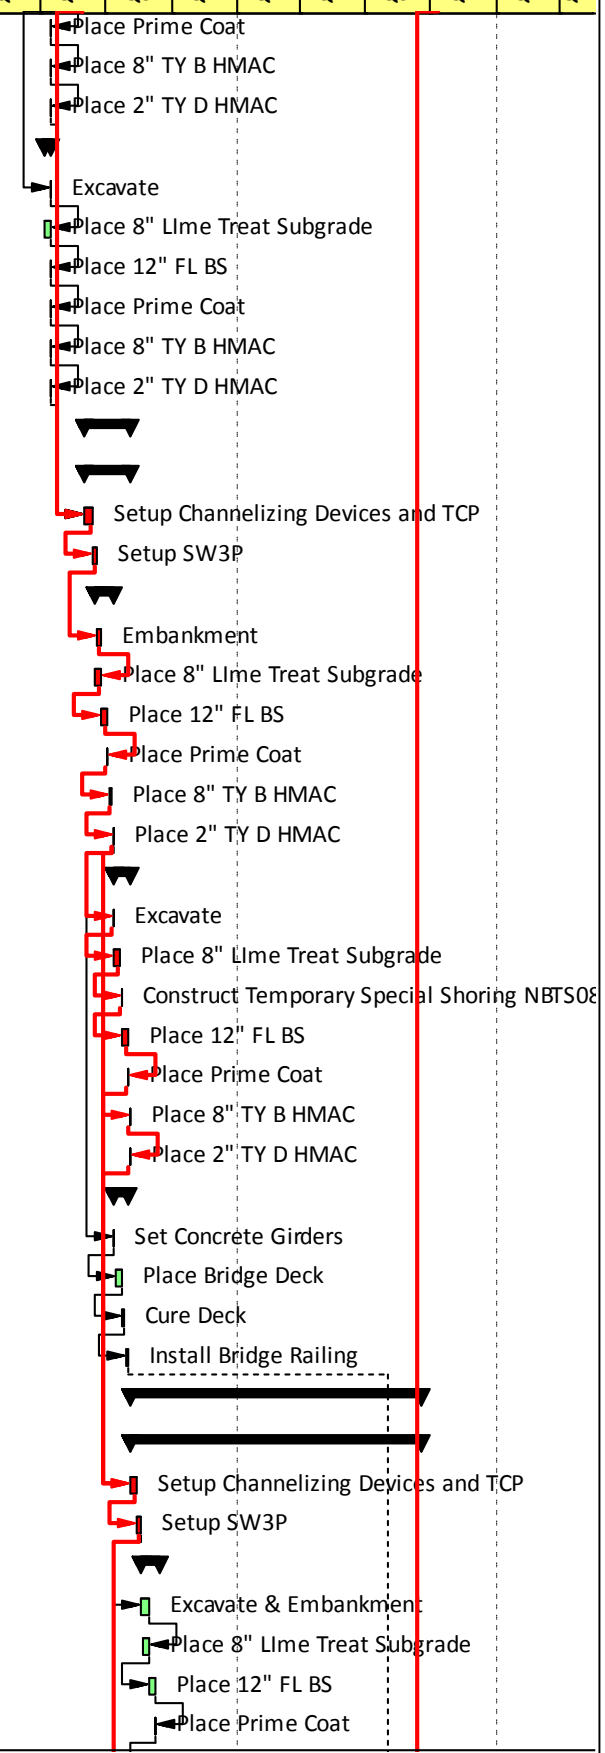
Place Prime Coat
Place 8" TY B HMAC
Place 2" TY D HMAC
Excavate
Place 8" LIme Treat Subgrade
Place 12" FL BS
Place Prime Coat
Place 8" TY B HMAC
Place 2" TY D HMAC
Setup Channelizing Devices and TCP
Setup SW3P
Embankment
Place 8" LIme Treat Subgrade
Place 12" FL BS
Place Prime Coat
Place 8" TY B HMAC
Place 2" TY D HMAC
Excavate
Place 8" LIme Treat Subgrade
Construct Temporary Special Shoring NBTS08
Place 12" FL BS
Place Prime Coat
Place 8" TY B HMAC
Place 2" TY D HMAC
Set Concrete Girders
Place Bridge Deck
Cure Deck
Install Bridge Railing
Setup Channelizing Devices and TCP
Setup SW3P
Excavate & Embankment
Place 8" LIme Treat Subgrade
Place 12" FL BS
Place Prime Coat